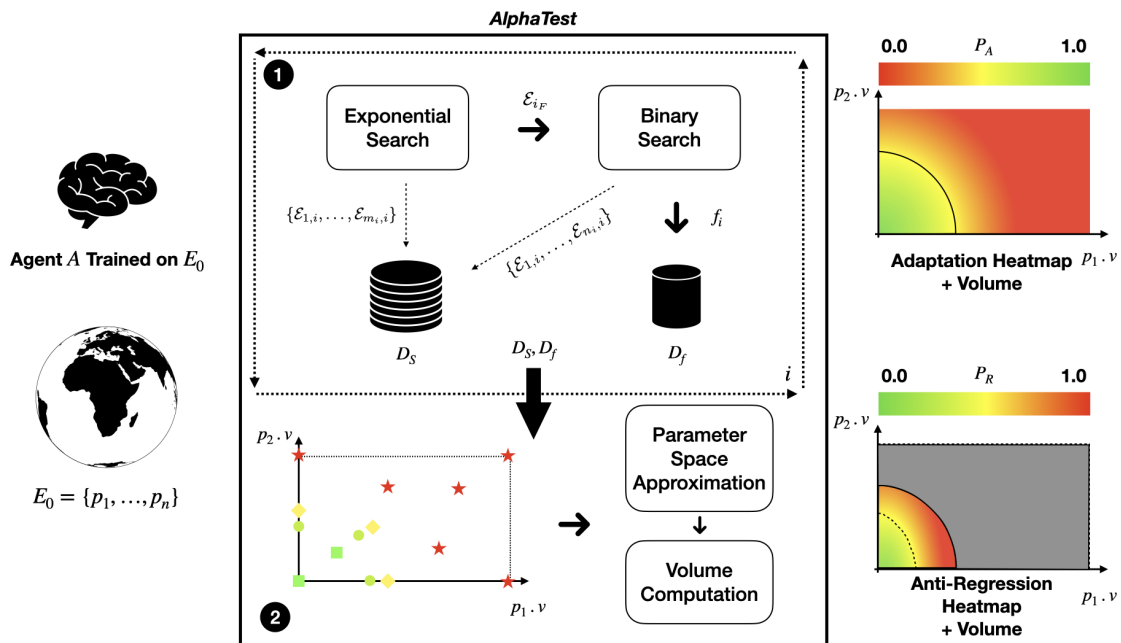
AlphaTest

Agent $A$ Trained on $E_0$

$E_0 = \{p_1, \ldots, p_n\}$

1

Exponential Search

$\mathcal{E}_{i_F}$

Binary Search

$\{\mathcal{E}_{1,i}, \ldots, \mathcal{E}_{m_i,i}\}$

$\{\mathcal{E}_{1,i}, \ldots, \mathcal{E}_{n_i,i}\}$

$f_i$

$D_S$

$D_S, D_f$

$D_f$

$i$

$p_2 . v$

$p_1 . v$

2

Parameter Space Approximation

Volume Computation

0.0 $P_A$ 1.0

$p_2 . v$

$p_1 . v$

Adaptation Heatmap + Volume

0.0 $P_R$ 1.0

$p_2 . v$

$p_1 . v$

Anti-Regression Heatmap + Volume